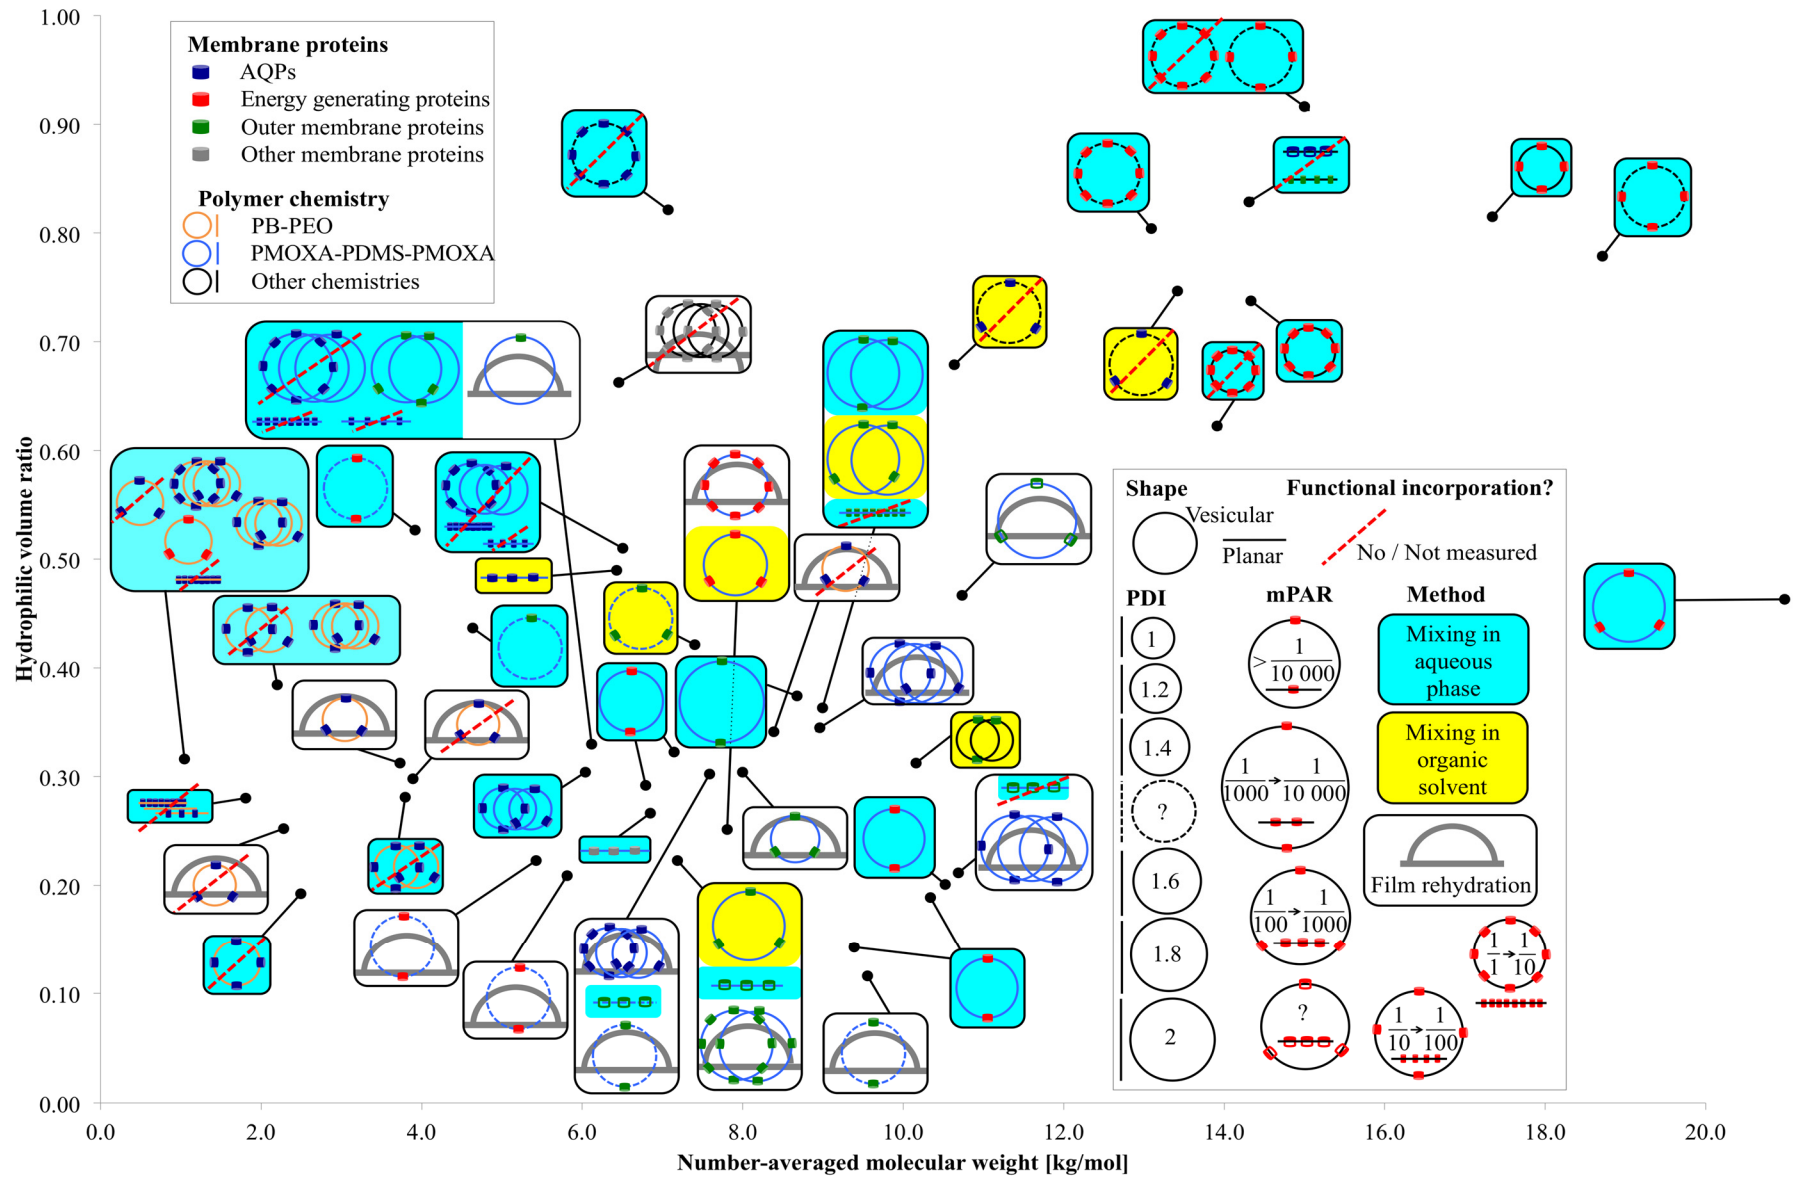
Membrane proteins
AQPs
Energy generating proteins
Outer membrane proteins
Other membrane proteins

Polymer chemistry
PB-PEO
PMOXA-PDMS-PMOXA
Other chemistries

Shape
Vesicular
Planar

Functional incorporation?
No / Not measured

PDI
1
1.2
1.4
?
1.6
1.8
2

mPAR
$> \frac{1}{10\,000}$
$\frac{1}{1000} \rightarrow \frac{1}{10\,000}$
$\frac{1}{100} \rightarrow \frac{1}{1000}$
$\frac{1}{1} \rightarrow \frac{1}{10}$
?
$\frac{1}{10} \rightarrow \frac{1}{100}$

Method
Mixing in aqueous phase
Mixing in organic solvent
Film rehydration

Hydrophilic volume ratio
1.00
0.90
0.80
0.70
0.60
0.50
0.40
0.30
0.20
0.10
0.00

0.0
2.0
4.0
6.0
8.0
10.0
12.0
14.0
16.0
18.0
20.0
Number-averaged molecular weight [kg/mol]